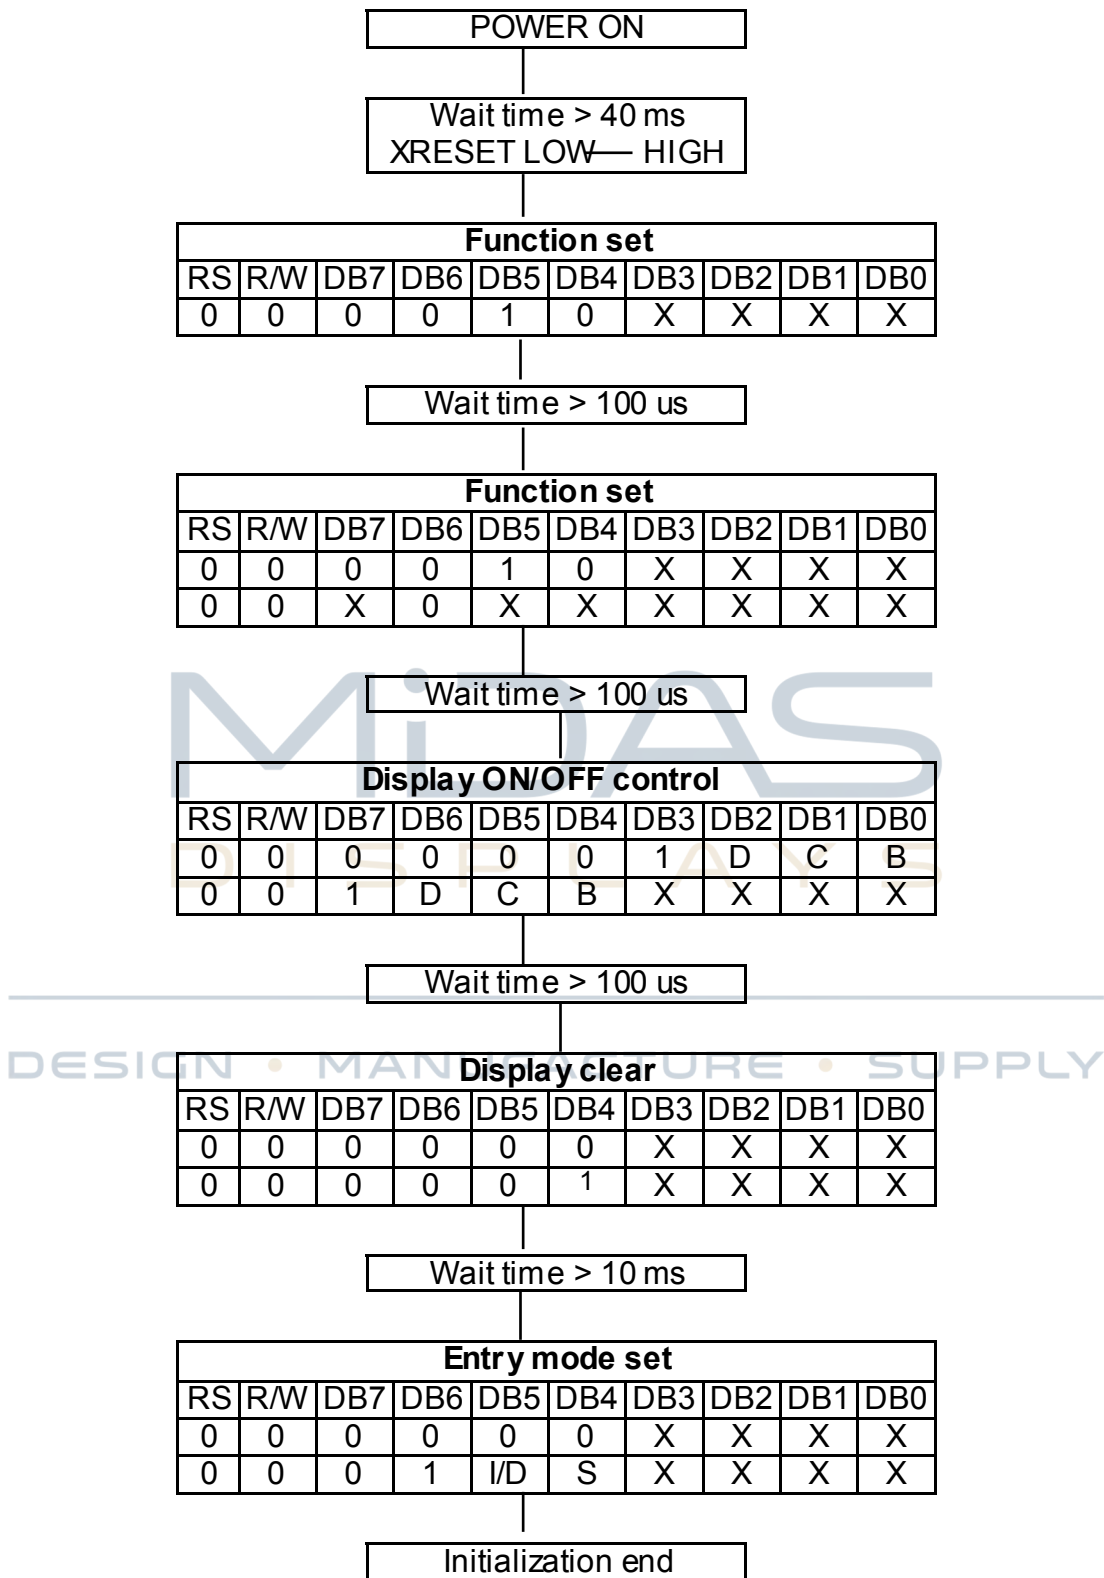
POWER ON

Wait time > 40 ms
XRESET LOW— HIGH

| Function set | | | | | | | | | |
|---|---|---|---|---|---|---|---|---|---|
| RS | R/W | DB7 | DB6 | DB5 | DB4 | DB3 | DB2 | DB1 | DB0 |
| 0 | 0 | 0 | 0 | 1 | 0 | X | X | X | X |

Wait time > 100 us

| Function set | | | | | | | | | |
|---|---|---|---|---|---|---|---|---|---|
| RS | R/W | DB7 | DB6 | DB5 | DB4 | DB3 | DB2 | DB1 | DB0 |
| 0 | 0 | 0 | 0 | 1 | 0 | X | X | X | X |
| 0 | 0 | X | 0 | X | X | X | X | X | X |

Wait time > 100 us

| Display ON/OFF control | | | | | | | | | |
|---|---|---|---|---|---|---|---|---|---|
| RS | R/W | DB7 | DB6 | DB5 | DB4 | DB3 | DB2 | DB1 | DB0 |
| 0 | 0 | 0 | 0 | 0 | 0 | 1 | D | C | B |
| 0 | 0 | 1 | D | C | B | X | X | X | X |

MiDAS DISPLAYS

Wait time > 100 us

DESIGN • MANUFACTURE • SUPPLY

| Display clear | | | | | | | | | |
|---|---|---|---|---|---|---|---|---|---|
| RS | R/W | DB7 | DB6 | DB5 | DB4 | DB3 | DB2 | DB1 | DB0 |
| 0 | 0 | 0 | 0 | 0 | 0 | X | X | X | X |
| 0 | 0 | 0 | 0 | 0 | 1 | X | X | X | X |

Wait time > 10 ms

| Entry mode set | | | | | | | | | |
|---|---|---|---|---|---|---|---|---|---|
| RS | R/W | DB7 | DB6 | DB5 | DB4 | DB3 | DB2 | DB1 | DB0 |
| 0 | 0 | 0 | 0 | 0 | 0 | X | X | X | X |
| 0 | 0 | 0 | 1 | I/D | S | X | X | X | X |

Initialization end